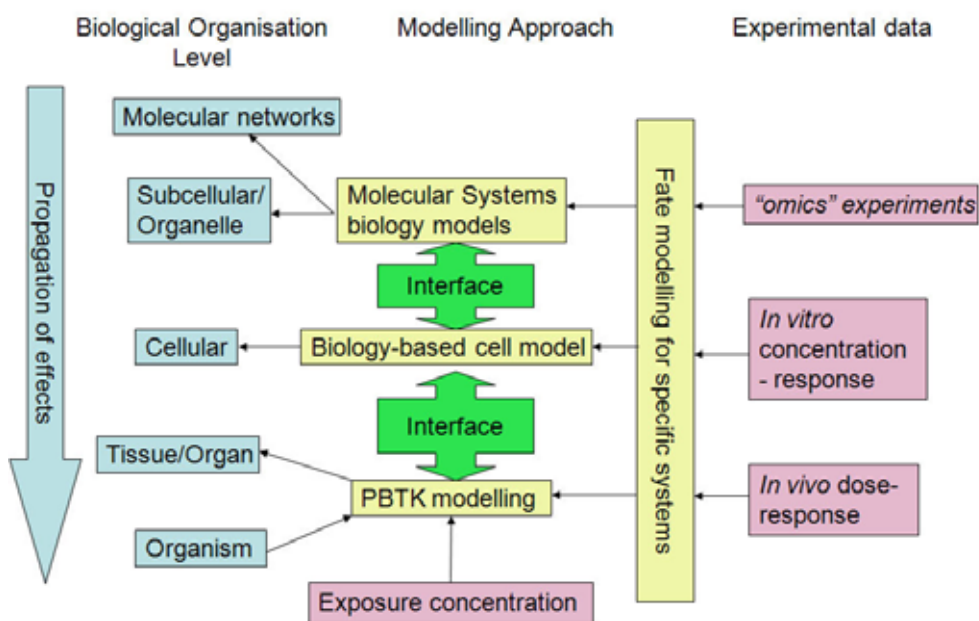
Biological Organisation Level

Modelling Approach

Experimental data

Propagation of effects

Molecular networks

Subcellular/ Organelle

Molecular Systems biology models

Interface

Cellular

Biology-based cell model

Interface

Tissue/Organ

Organism

PBTK modelling

Exposure concentration

Fate modelling for specific systems

"omics" experiments

In vitro concentration - response

In vivo dose-response